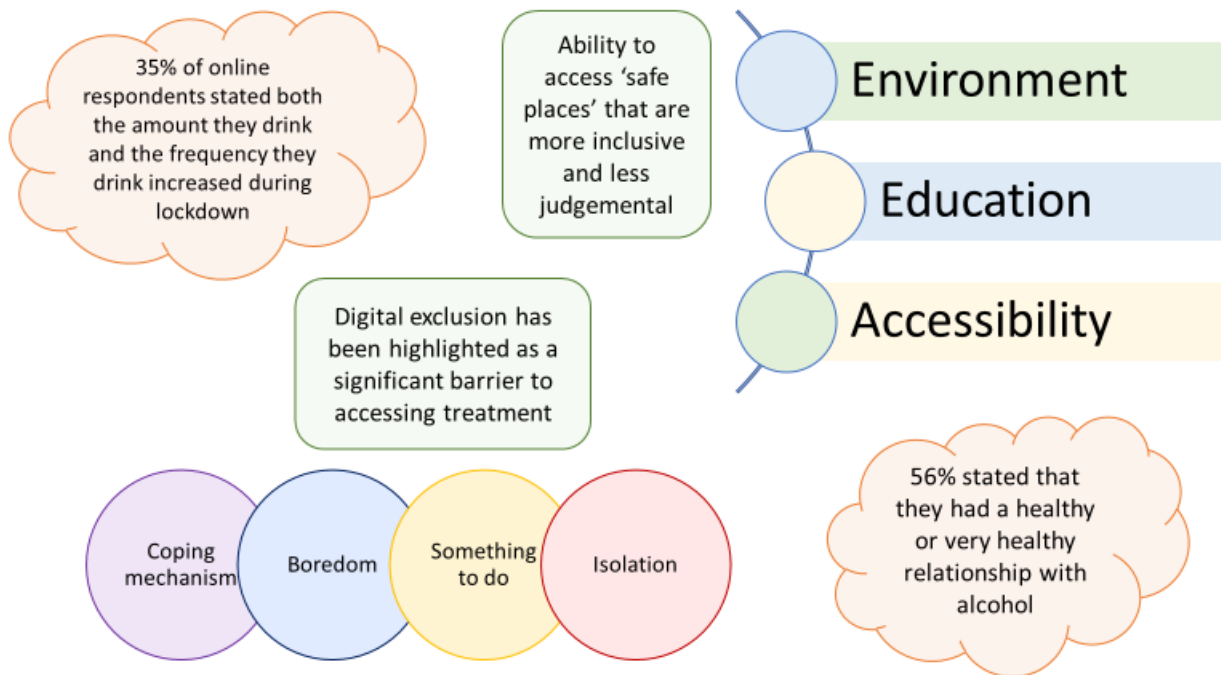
35% of online respondents stated both the amount they drink and the frequency they drink increased during lockdown

Ability to access 'safe places' that are more inclusive and less judgemental

Environment

Education

Accessibility

Digital exclusion has been highlighted as a significant barrier to accessing treatment

Coping mechanism

Boredom

Something to do

Isolation

56% stated that they had a healthy or very healthy relationship with alcohol